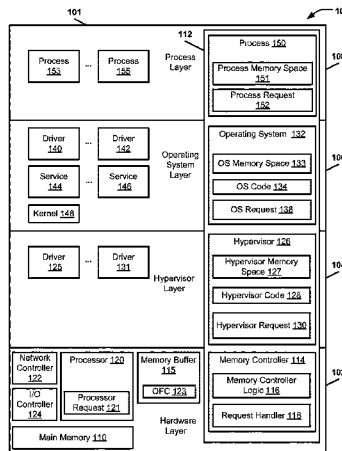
101

10

112

Process 153 ... Process 155

Process Layer

Process 150

Process Memory Space 151

Process Request 152

108

Driver 140 ... Driver 142

Service 144 ... Service 146

Kernel 148

Operating System Layer

Operating System 132

OS Memory Space 133

OS Code 134

OS Request 138

106

Driver 125 ... Driver 131

Hypervisor Layer

Hypervisor 126

Hypervisor Memory Space 127

Hypervisor Code 128

Hypervisor Request 130

104

Network Controller 122

I/O Controller 124

Processor 120

Processor Request 121

Memory Buffer 115

OFC 123

Memory Controller 114

Memory Controller Logic 116

Request Handler 118

102

Main Memory 110

Hardware Layer